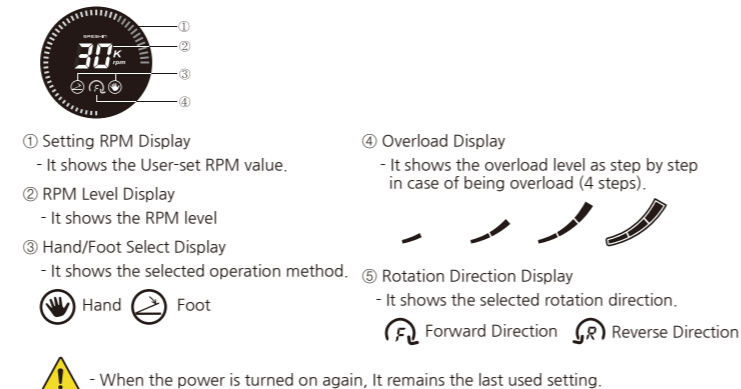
SAESHIN
30 K rpm
①
②
③
④

① Setting RPM Display
- It shows the User-set RPM value.

② RPM Level Display
- It shows the RPM level

③ Hand/Foot Select Display
- It shows the selected operation method.

Hand Foot

④ Overload Display
- It shows the overload level as step by step in case of being overload (4 steps).

⑤ Rotation Direction Display
- It shows the selected rotation direction.

F Forward Direction R Reverse Direction

- When the power is turned on again, It remains the last used setting.